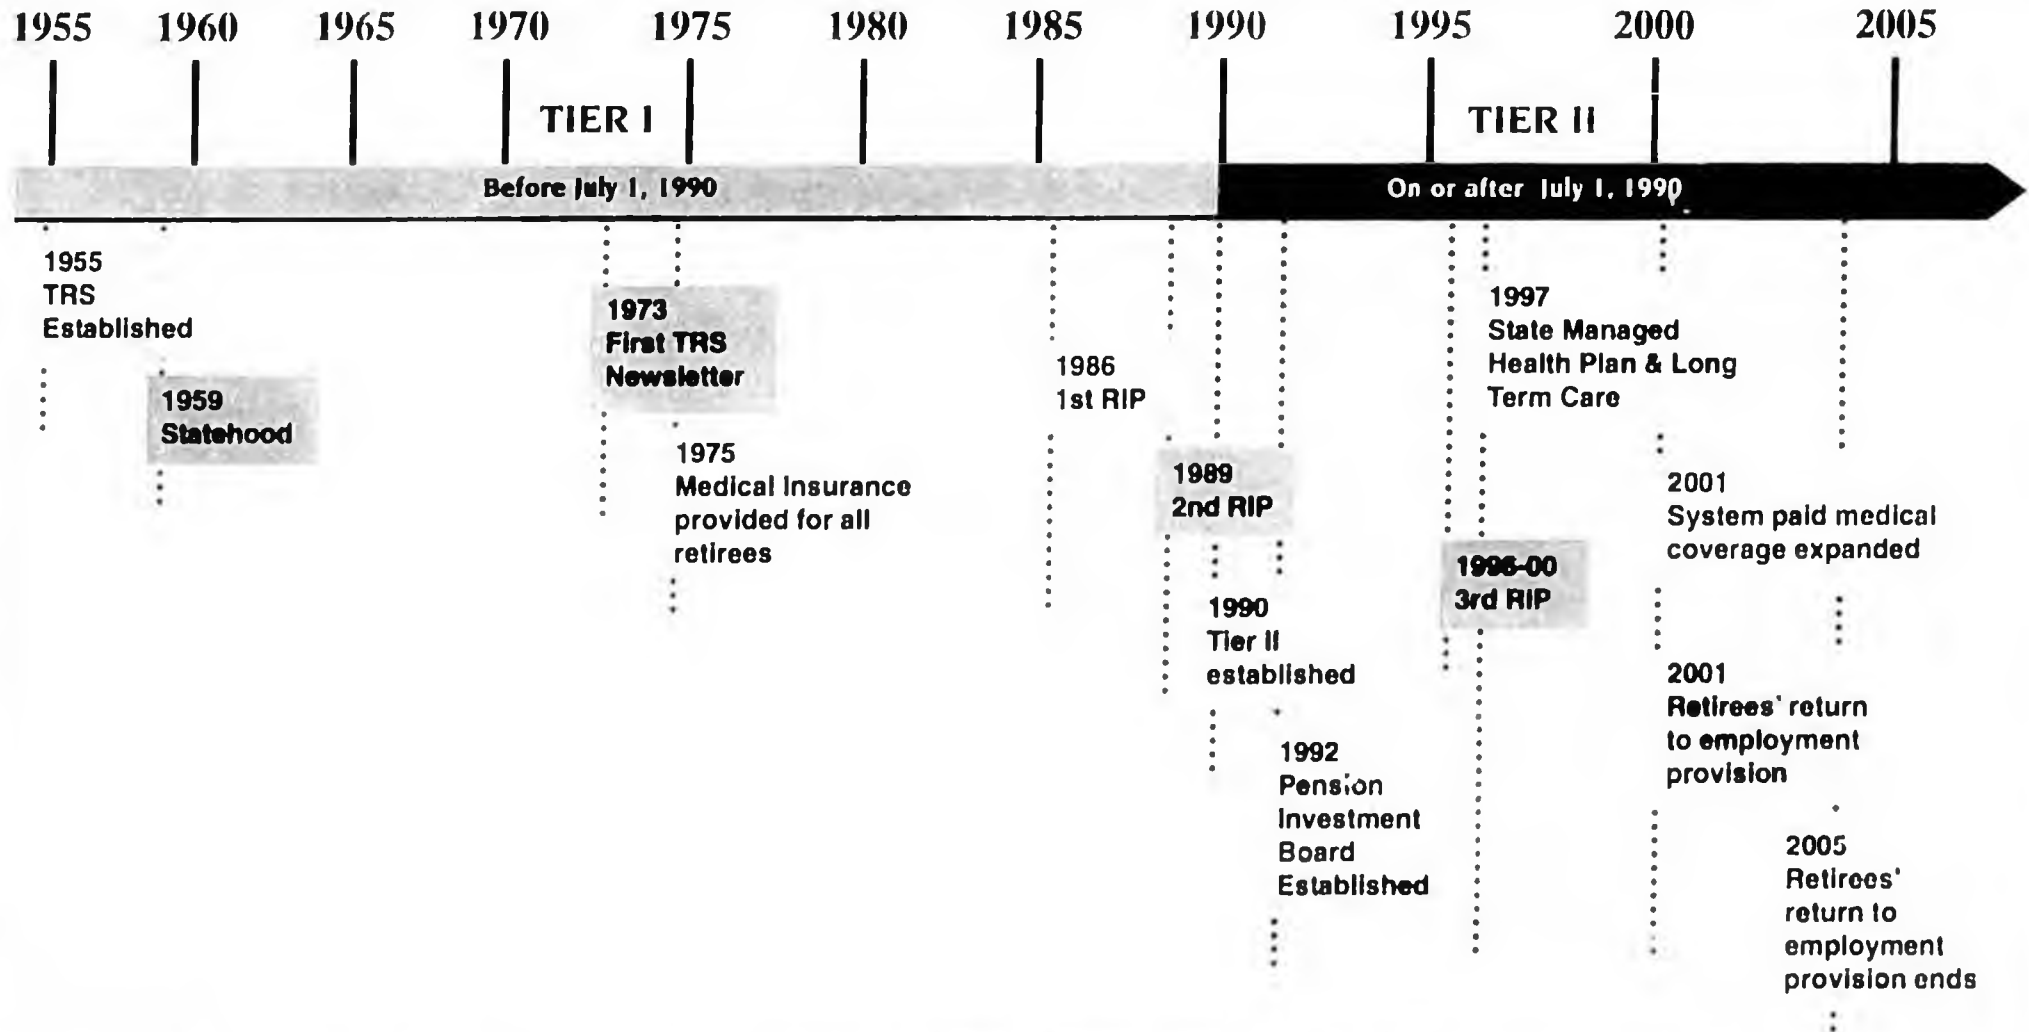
1955 1960 1965 1970 1975 1980 1985 1990 1995 2000 2005

TIER I

TIER II

Before July 1, 1990

On or after July 1, 1990

1955
TRS
Established

1959
Statehood

1973
First TRS
Newsletter

1975
Medical Insurance provided for all retirees

1986
1st RIP

1989
2nd RIP

1990
Tier II
established

1992
Pension
Investment
Board
Established

1996-00
3rd RIP

1997
State Managed Health Plan & Long Term Care

2001
System paid medical coverage expanded

2001
Retirees' return to employment provision

2005
Retirees' return to employment provision ends